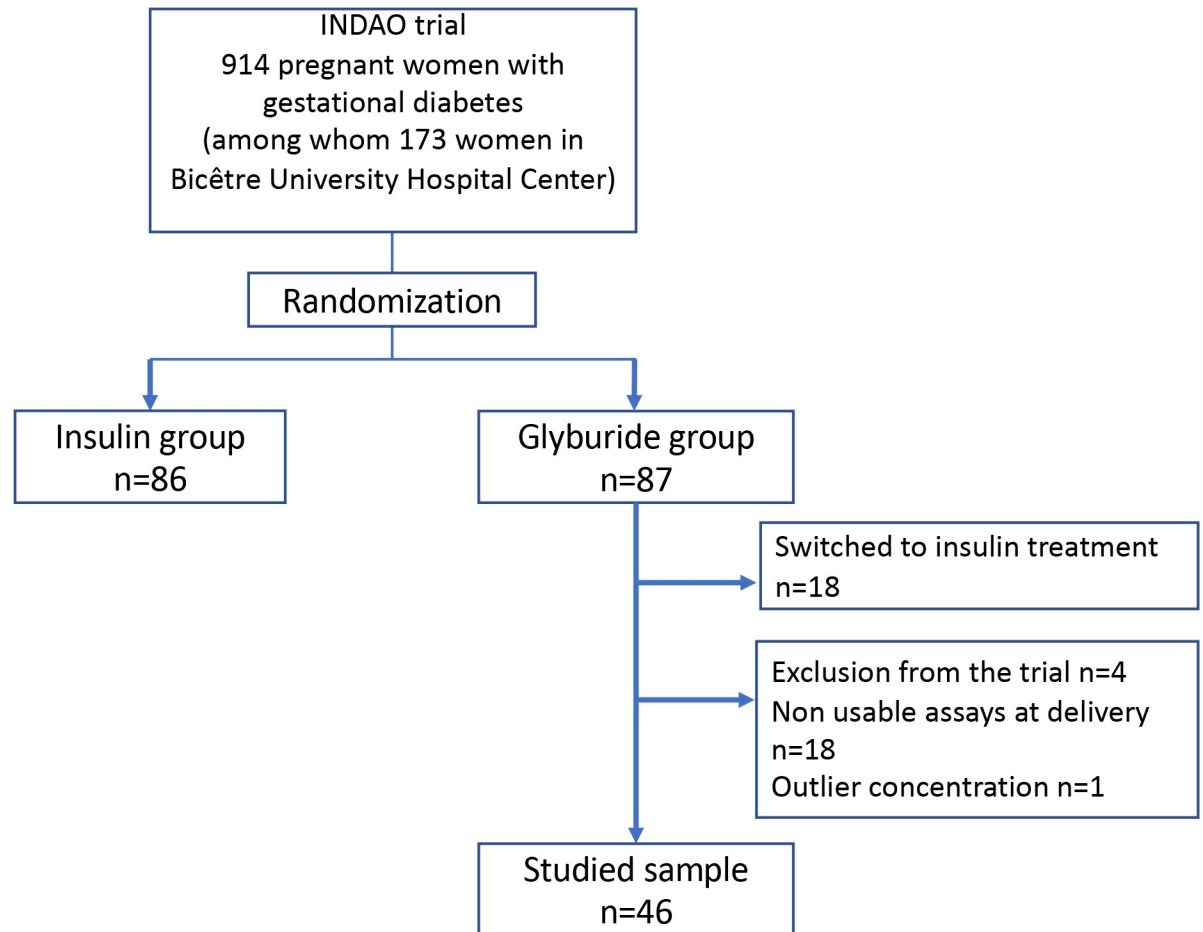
INDAO trial
914 pregnant women with gestational diabetes
(among whom 173 women in Bicêtre University Hospital Center)

Randomization

Insulin group
n=86

Glyburide group
n=87

Switched to insulin treatment
n=18

Exclusion from the trial n=4
Non usable assays at delivery n=18
Outlier concentration n=1

Studied sample
n=46